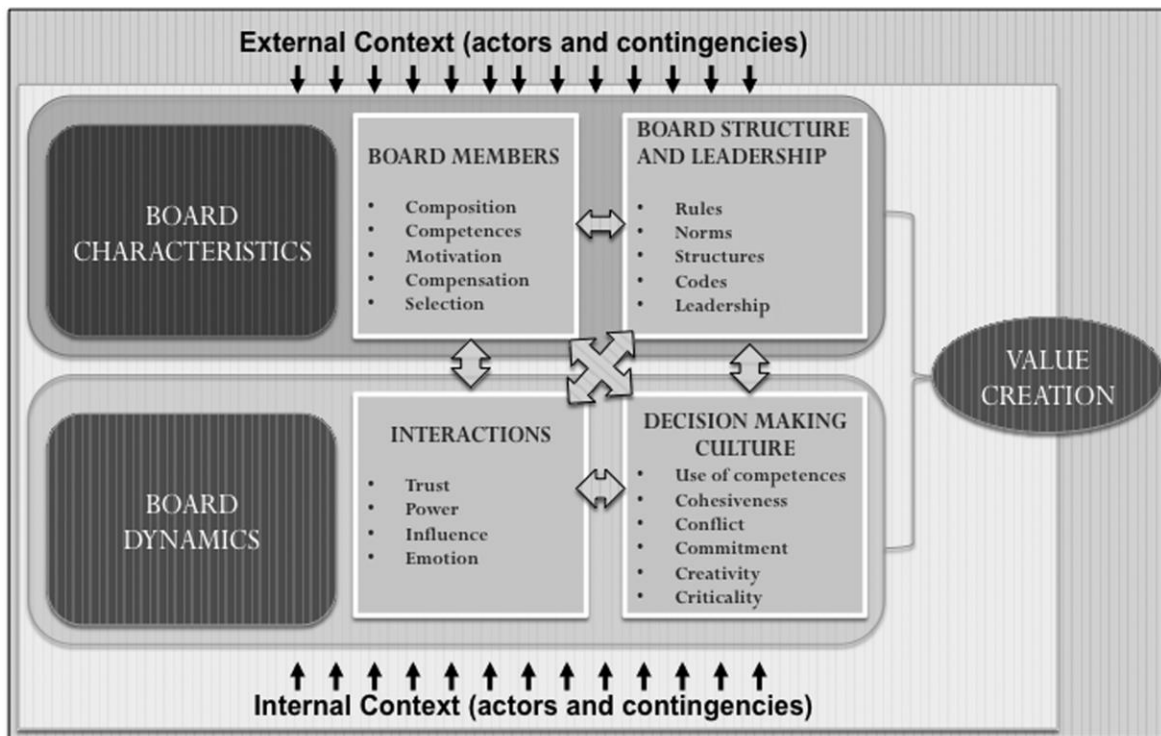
External Context (actors and contingencies)

BOARD CHARACTERISTICS

BOARD MEMBERS
- Composition
- Competences
- Motivation
- Compensation
- Selection

BOARD STRUCTURE AND LEADERSHIP
- Rules
- Norms
- Structures
- Codes
- Leadership

VALUE CREATION

BOARD DYNAMICS

INTERACTIONS
- Trust
- Power
- Influence
- Emotion

DECISION MAKING CULTURE
- Use of competences
- Cohesiveness
- Conflict
- Commitment
- Creativity
- Criticality

Internal Context (actors and contingencies)